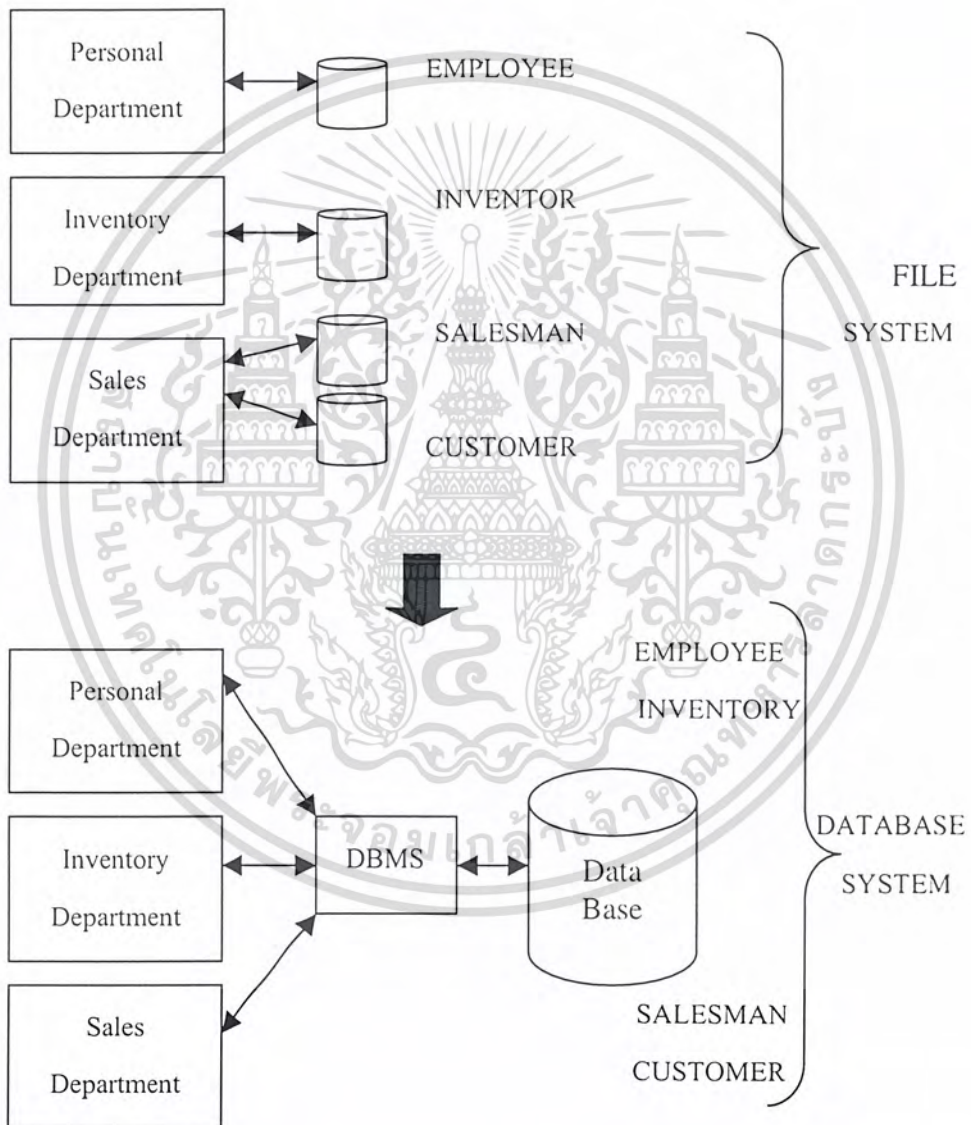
Personal Department

EMPLOYEE

Inventory Department

INVENTOR

Sales Department

SALESMAN

CUSTOMER

FILE SYSTEM

Personal Department

Inventory Department

Sales Department

DBMS

Data Base

EMPLOYEE

INVENTORY

SALESMAN

CUSTOMER

DATABASE SYSTEM

มหาวิทยาลัยเทคโนโลยีพระจอมเกล้าเจ้าคุณทหารลาดกระบัง